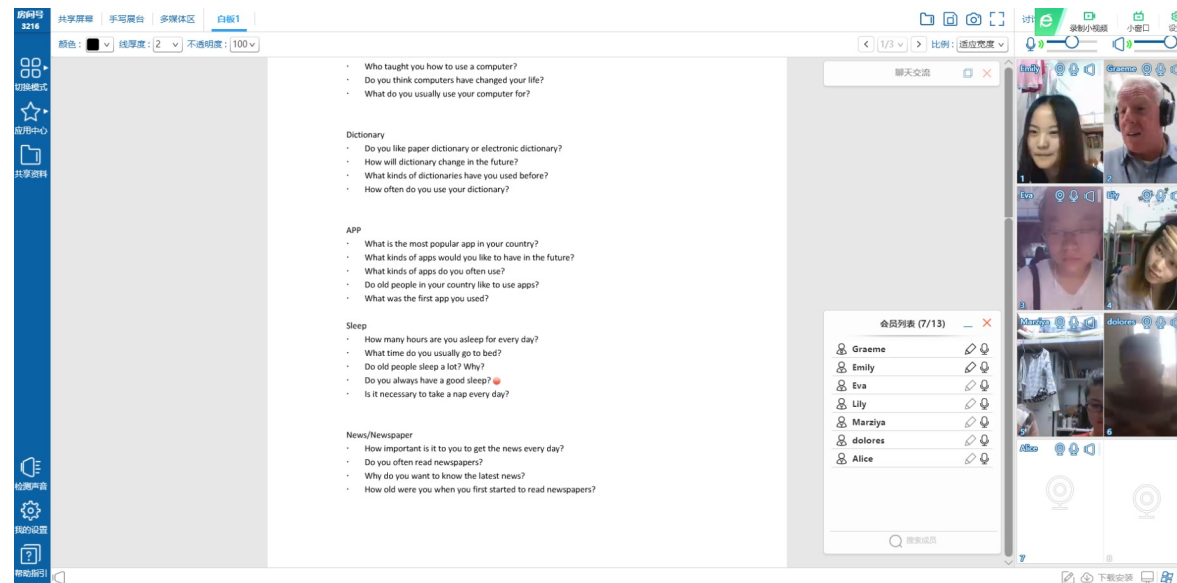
房间号 3216

共享屏幕 | 手写展台 | 多媒体区 | 白板1

颜色: 线厚度: 2 不透明度: 100

1/3 比例: 适应宽度

讨论 录制小视频 小窗口 设

切换模式
应用中心
共享资料

· Who taught you how to use a computer?
· Do you think computers have changed your life?
· What do you usually use your computer for?

Dictionary
· Do you like paper dictionary or electronic dictionary?
· How will dictionary change in the future?
· What kinds of dictionaries have you used before?
· How often do you use your dictionary?

APP
· What is the most popular app in your country?
· What kinds of apps would you like to have in the future?
· What kinds of apps do you often use?
· Do old people in your country like to use apps?
· What was the first app you used?

Sleep
· How many hours are you asleep for every day?
· What time do you usually go to bed?
· Do old people sleep a lot? Why?
· Do you always have a good sleep?
· Is it necessary to take a nap every day?

News/Newspaper
· How important is it to you to get the news every day?
· Do you often read newspapers?
· Why do you want to know the latest news?
· How old were you when you first started to read newspapers?

聊天交流

会员列表 (7/13)
Graeme
Emily
Eva
Lily
Marziya
dolores
Alice

搜索成员

Emily 1
Graeme 2
Eva 3
Lily 4
Marziya 5
dolores 6
Alice 7
8

检测声音
我的设置
帮助指引

下载安装